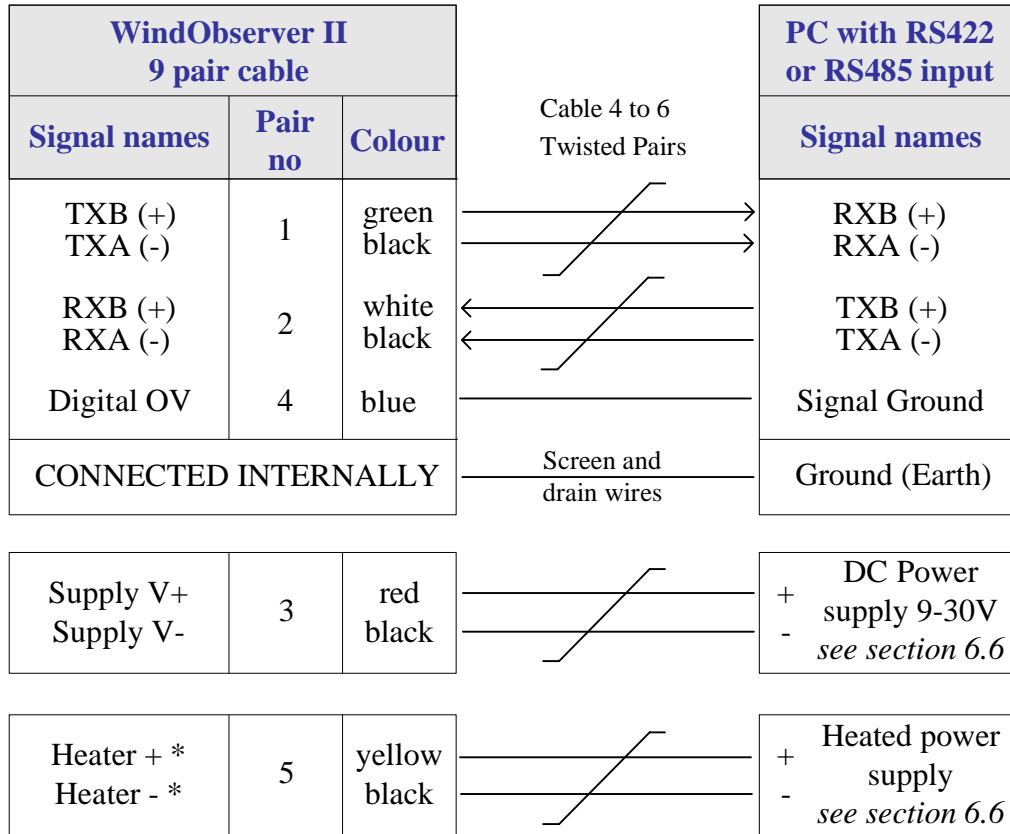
| WindObserver II 9 pair cable | | |
|---|---|---|
| Signal names | Pair no | Colour |
| TXB (+) TXA (-) | 1 | green black |
| RXB (+) RXA (-) | 2 | white black |
| Digital OV | 4 | blue |
| CONNECTED INTERNALLY | | |

Cable 4 to 6 Twisted Pairs

Screen and drain wires

| PC with RS422 or RS485 input |
|---|
| Signal names |
| RXB (+) RXA (-) |
| TXB (+) TXA (-) |
| Signal Ground |
| Ground (Earth) |

| Supply V+ Supply V- | 3 | red black |
|---|---|---|

+ - DC Power supply 9-30V *see section 6.6*

| Heater + * Heater - * | 5 | yellow black |
|---|---|---|

+ - Heated power supply *see section 6.6*